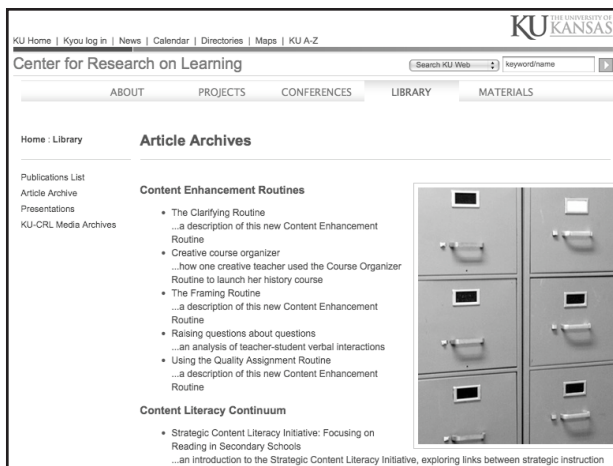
KU Home | Kyou log in | News | Calendar | Directories | Maps | KU A-Z

KU THE UNIVERSITY OF KANSAS

Center for Research on Learning

Search KU Web

keyword/name

ABOUT PROJECTS CONFERENCES LIBRARY MATERIALS

Home : Library

Publications List
Article Archive
Presentations
KU-CRL Media Archives

Article Archives

Content Enhancement Routines

- The Clarifying Routine
...a description of this new Content Enhancement Routine
- Creative course organizer
...how one creative teacher used the Course Organizer Routine to launch her history course
- The Framing Routine
...a description of this new Content Enhancement Routine
- Raising questions about questions
...an analysis of teacher-student verbal interactions
- Using the Quality Assignment Routine
...a description of this new Content Enhancement Routine

Content Literacy Continuum

- Strategic Content Literacy Initiative: Focusing on Reading in Secondary Schools
...an introduction to the Strategic Content Literacy Initiative, exploring links between strategic instruction